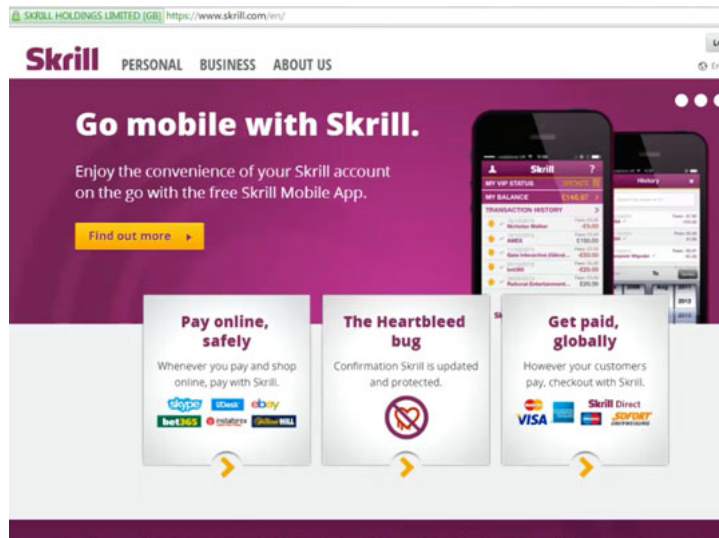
SKRILL HOLDINGS LIMITED [GB] https://www.skrill.com/en/

Skrill PERSONAL BUSINESS ABOUT US

Go mobile with Skrill.

Enjoy the convenience of your Skrill account on the go with the free Skrill Mobile App.

Find out more ▸

Skrill
MY VIP STATUS
MY BALANCE £146.67
TRANSACTION HISTORY
Nicholas Walker -£5.00
AMEX £150.00
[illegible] -£50.00
bet365 -£20.00
Rational Entertainment... £20.00

History

Pay online, safely

Whenever you pay and shop online, pay with Skrill.

skype ebay bet365 William HILL

The Heartbleed bug

Confirmation Skrill is updated and protected.

Get paid, globally

However your customers pay, checkout with Skrill.

VISA Skrill Direct SOFORT